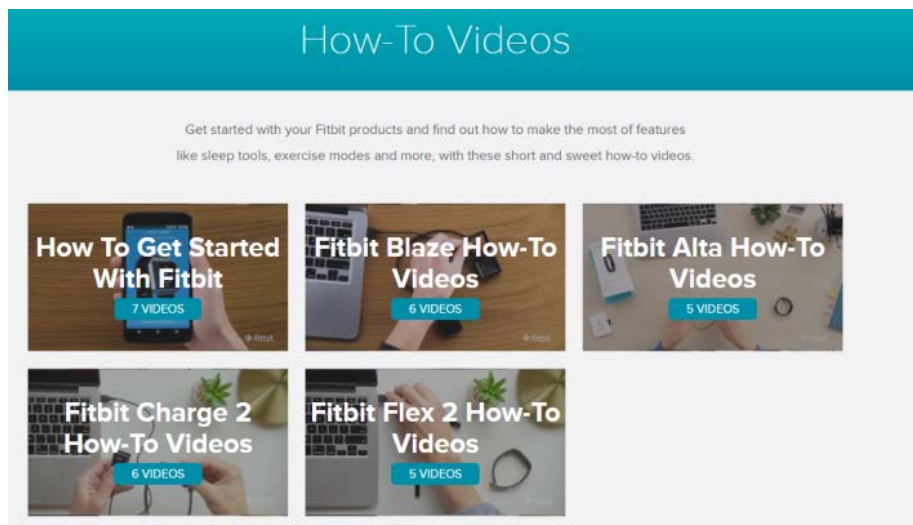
How-To Videos

Get started with your Fitbit products and find out how to make the most of features like sleep tools, exercise modes and more, with these short and sweet how-to videos.

How To Get Started With Fitbit
7 VIDEOS

Fitbit Blaze How-To Videos
6 VIDEOS

Fitbit Alta How-To Videos
5 VIDEOS

Fitbit Charge 2 How-To Videos
6 VIDEOS

Fitbit Flex 2 How-To Videos
5 VIDEOS